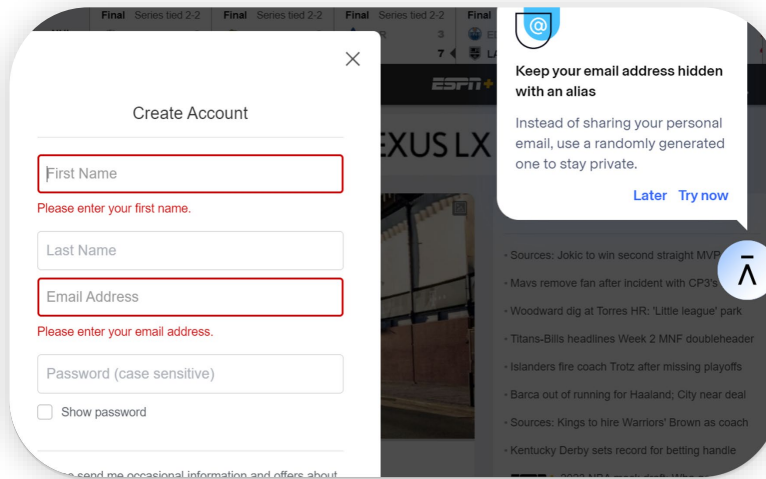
Final Series tied 2-2 Final Series tied 2-2 Final Series tied 2-2 Final

3

7

ESPN+

EXUS LX

Create Account

First Name

Please enter your first name.

Last Name

Email Address

Please enter your email address.

Password (case sensitive)

Show password

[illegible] send me occasional information and offers about

Keep your email address hidden with an alias

Instead of sharing your personal email, use a randomly generated one to stay private.

Later Try now

· Sources: Jokic to win second straight MVP

· Mavs remove fan after incident with CP3's

· Woodward dig at Torres HR: 'Little league' park

· Titans-Bills headlines Week 2 MNF doubleheader

· Islanders fire coach Trotz after missing playoffs

· Barca out of running for Haaland; City near deal

· Sources: Kings to hire Warriors' Brown as coach

· Kentucky Derby sets record for betting handle

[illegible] 2022 NBA mock draft: Who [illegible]